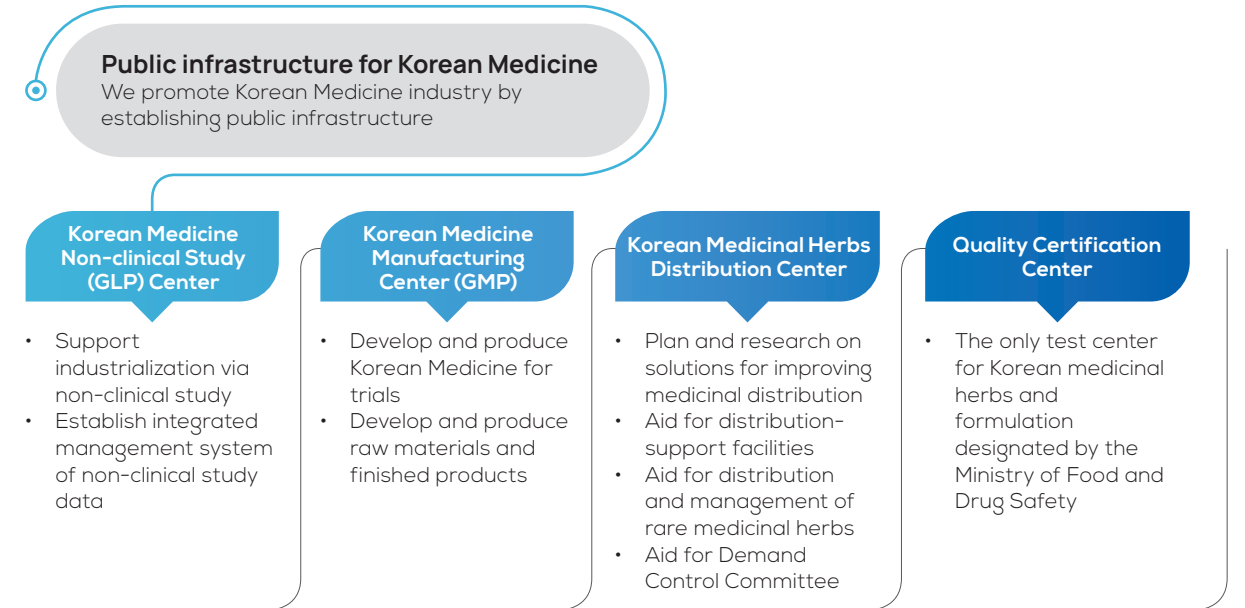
Public infrastructure for Korean Medicine
We promote Korean Medicine industry by establishing public infrastructure

Korean Medicine Non-clinical Study (GLP) Center

• Support industrialization via non-clinical study
• Establish integrated management system of non-clinical study data

Korean Medicine Manufacturing Center (GMP)

• Develop and produce Korean Medicine for trials
• Develop and produce raw materials and finished products

Korean Medicinal Herbs Distribution Center

• Plan and research on solutions for improving medicinal distribution
• Aid for distribution-support facilities
• Aid for distribution and management of rare medicinal herbs
• Aid for Demand Control Committee

Quality Certification Center

• The only test center for Korean medicinal herbs and formulation designated by the Ministry of Food and Drug Safety